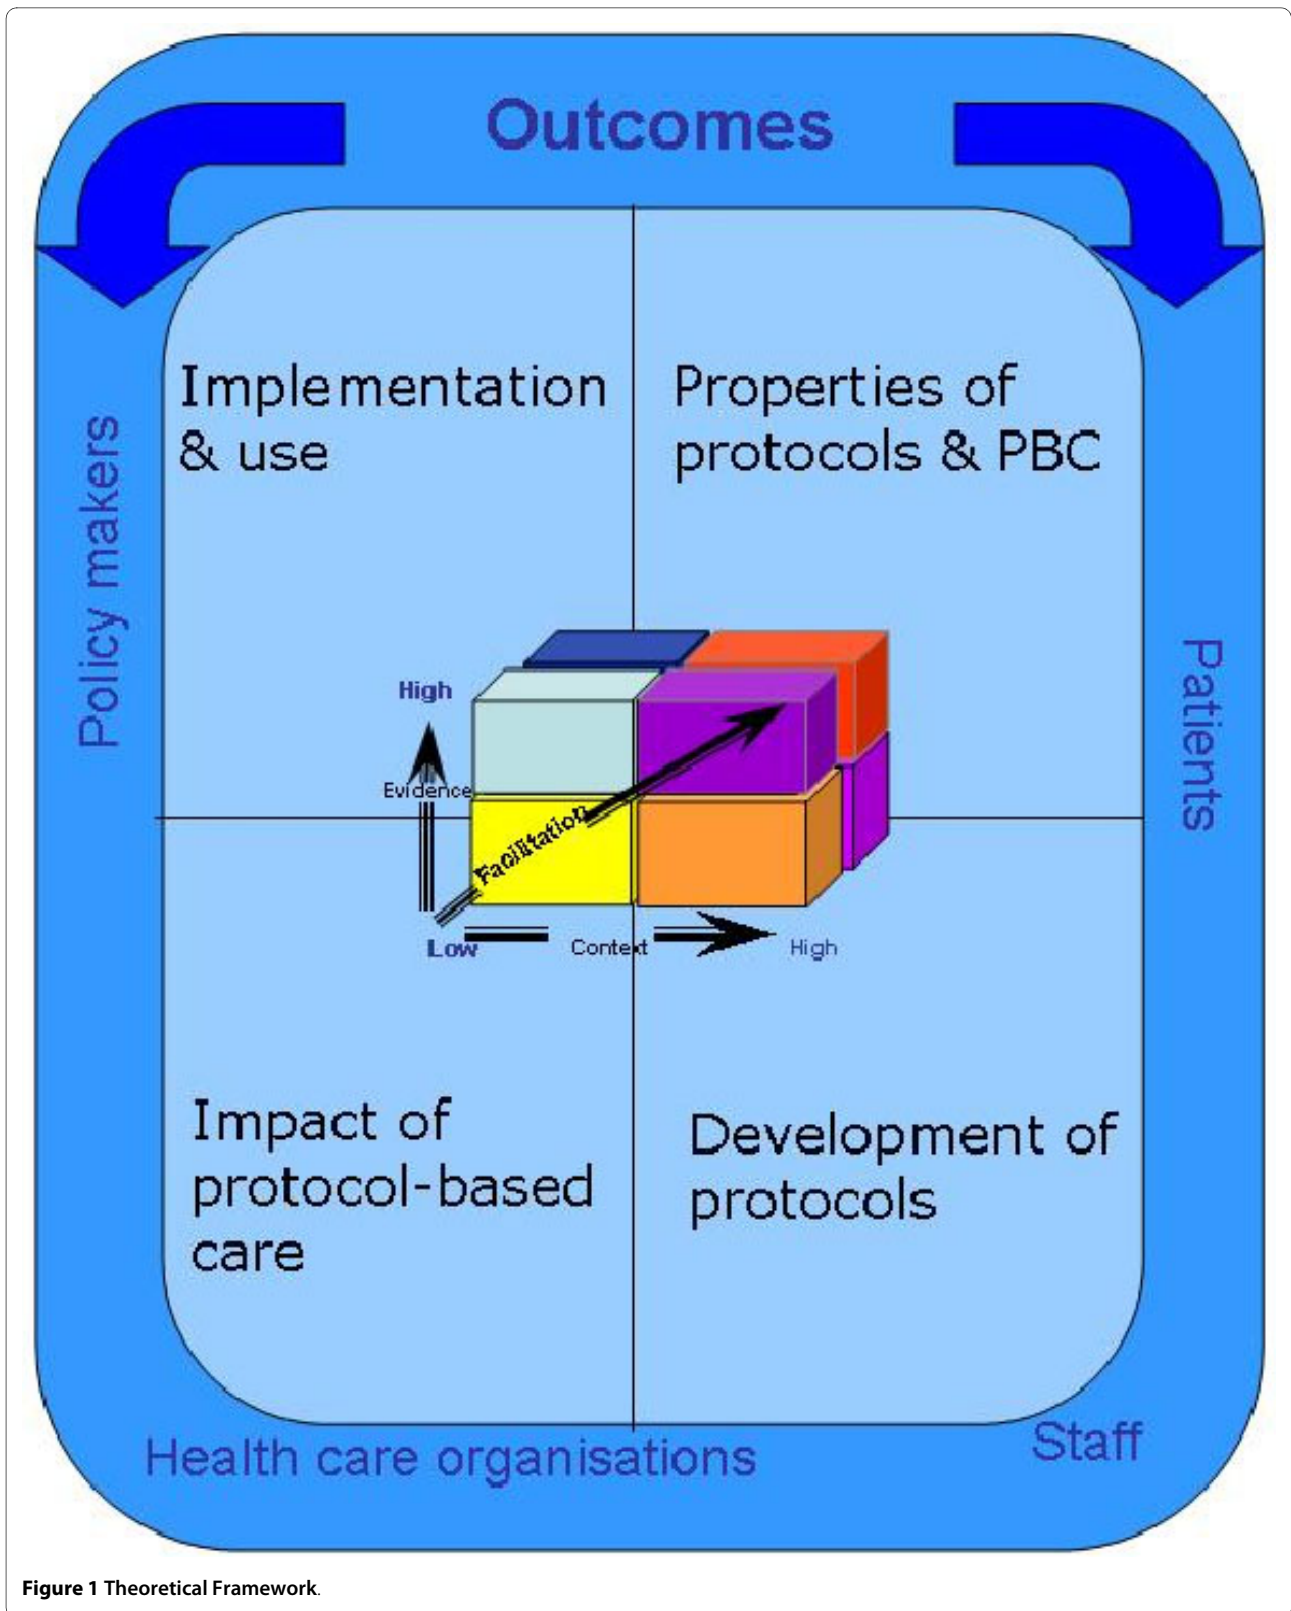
Outcomes

Policy makers

Patients

Implementation & use

Properties of protocols & PBC

High

Evidence

Facilitation

Low

Context

High

Impact of protocol-based care

Development of protocols

Health care organisations

Staff

Figure 1 Theoretical Framework.